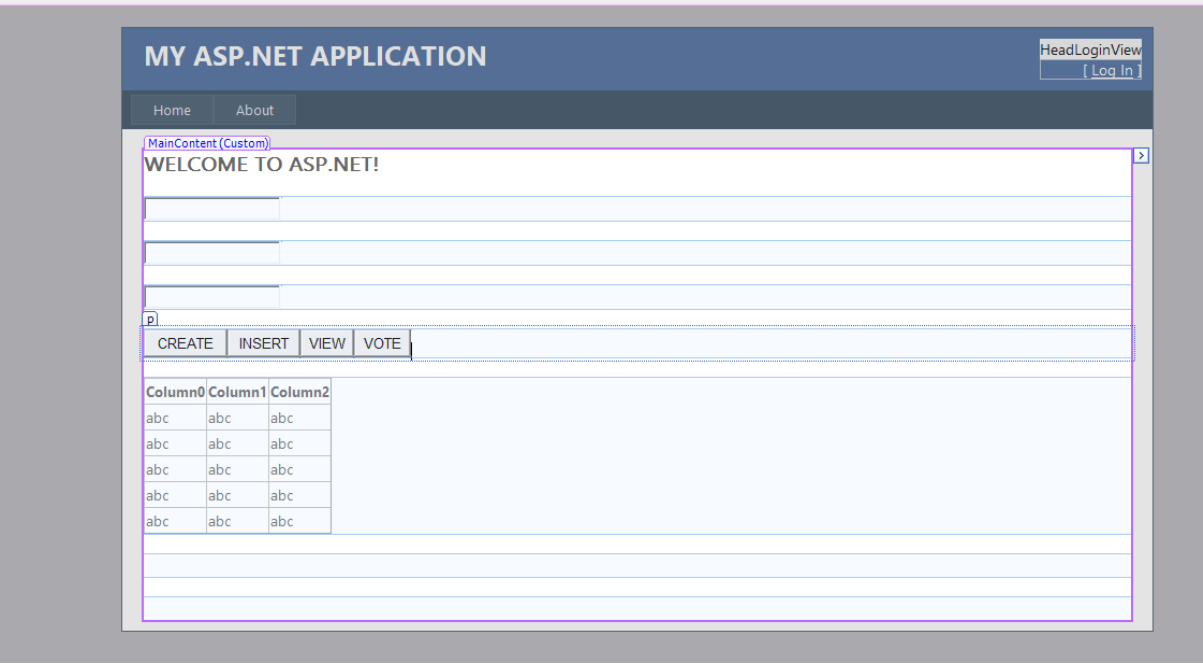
MY ASP.NET APPLICATION

HeadLoginView
[ Log In ]

Home About

MainContent (Custom)

WELCOME TO ASP.NET!

p

CREATE INSERT VIEW VOTE

| Column0 | Column1 | Column2 |
|---|---|---|
| abc | abc | abc |
| abc | abc | abc |
| abc | abc | abc |
| abc | abc | abc |
| abc | abc | abc |